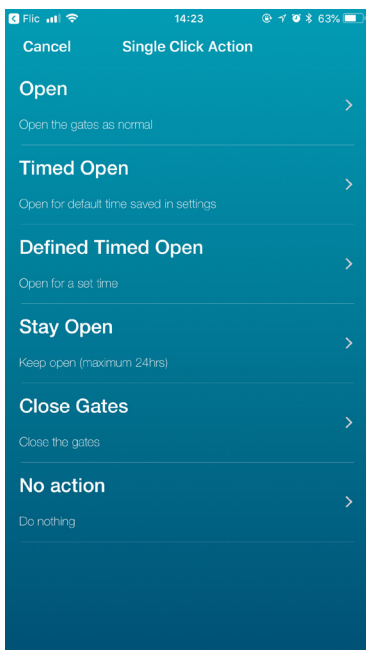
◀ Flic 14:23 63%

Cancel Single Click Action

Open
Open the gates as normal

Timed Open
Open for default time saved in settings

Defined Timed Open
Open for a set time

Stay Open
Keep open (maximum 24hrs)

Close Gates
Close the gates

No action
Do nothing